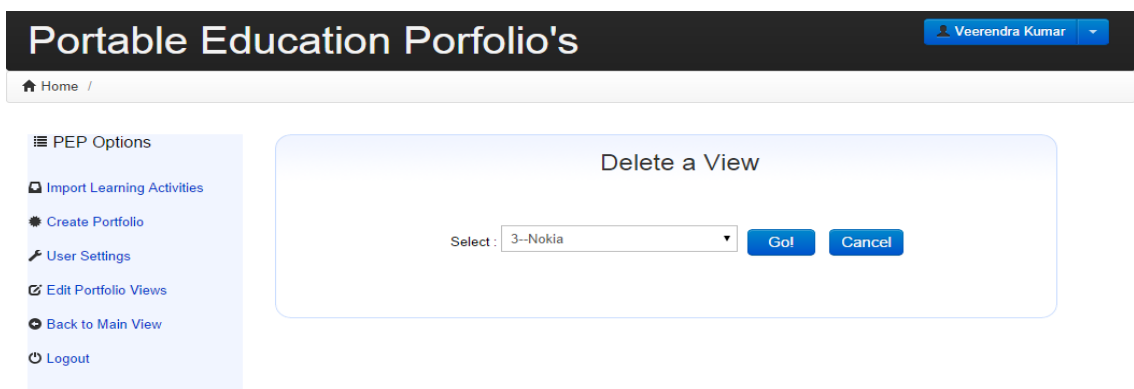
Portable Education Porfolio's

Veerendra Kumar

Home /

PEP Options

Import Learning Activities

Create Portfolio

User Settings

Edit Portfolio Views

Back to Main View

Logout

Delete a View

Select : 3--Nokia

Go!

Cancel